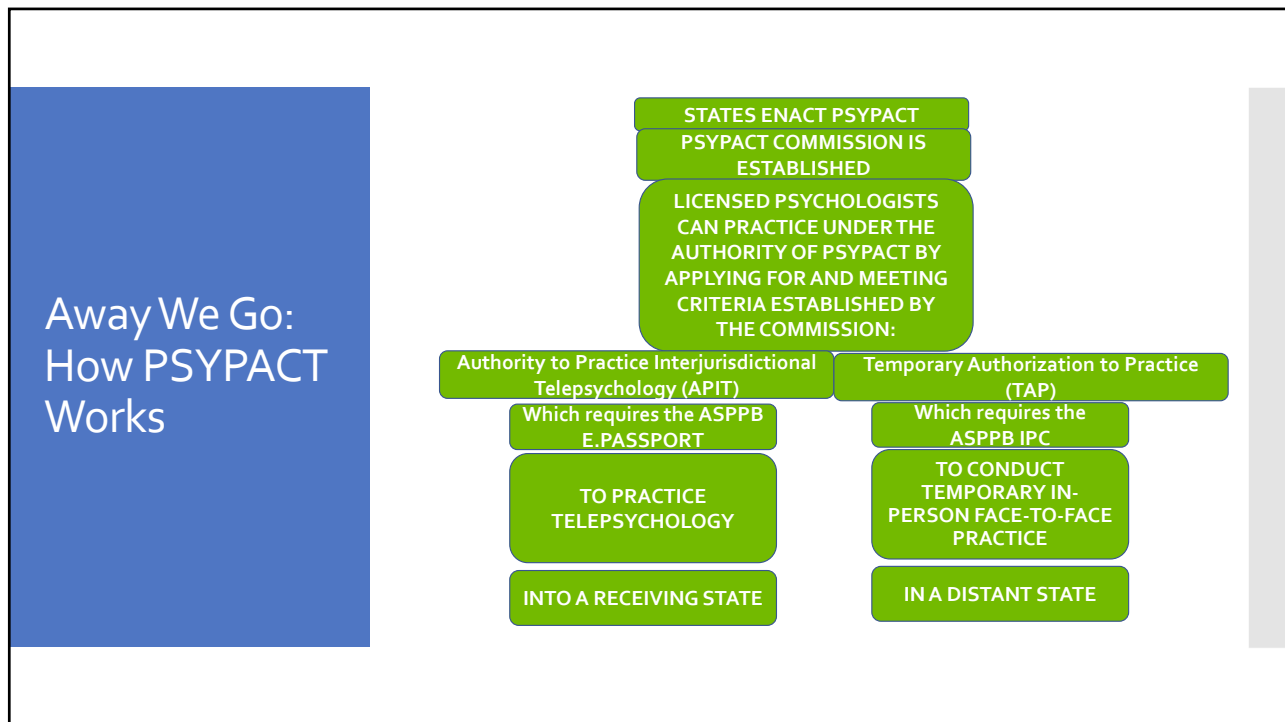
Away We Go: How PSYPACT Works

STATES ENACT PSYPACT

PSYPACT COMMISSION IS ESTABLISHED

LICENSED PSYCHOLOGISTS CAN PRACTICE UNDER THE AUTHORITY OF PSYPACT BY APPLYING FOR AND MEETING CRITERIA ESTABLISHED BY THE COMMISSION:

Authority to Practice Interjurisdictional Telepsychology (APIT)

Which requires the ASPPB E.PASSPORT

TO PRACTICE TELEPSYCHOLOGY

INTO A RECEIVING STATE

Temporary Authorization to Practice (TAP)

Which requires the ASPPB IPC

TO CONDUCT TEMPORARY IN-PERSON FACE-TO-FACE PRACTICE

IN A DISTANT STATE